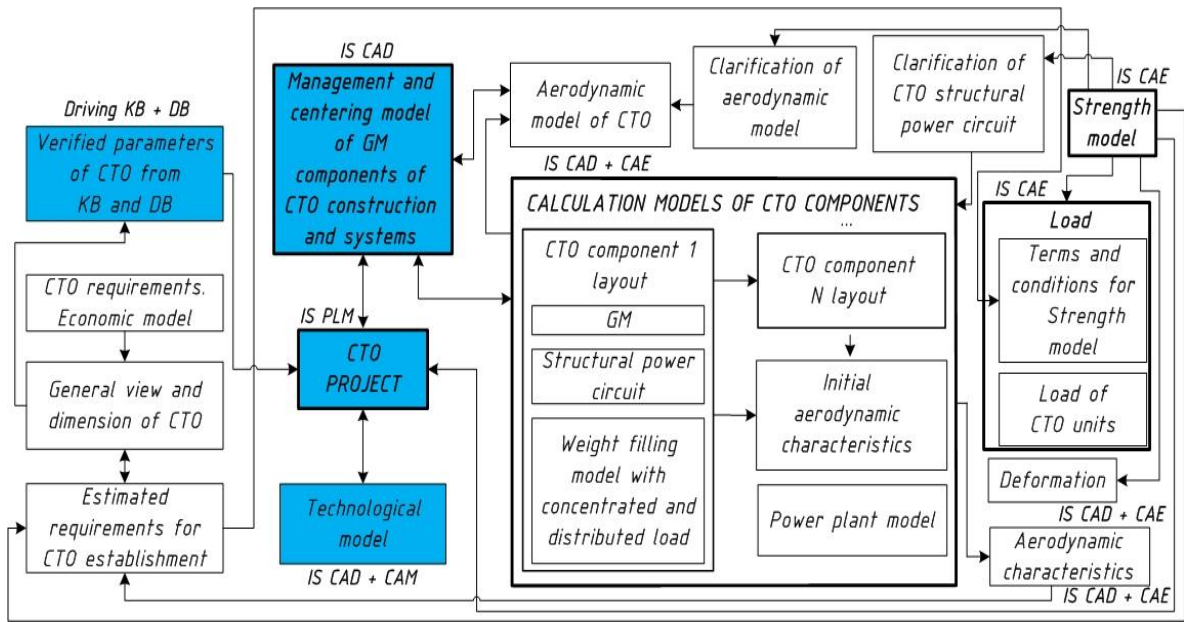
Driving KB + DB

Verified parameters of CTO from KB and DB

CTO requirements. Economic model

General view and dimension of CTO

Estimated requirements for CTO establishment

IS CAD

Management and centering model of GM components of CTO construction and systems

IS PLM

CTO PROJECT

Technological model

IS CAD + CAM

Aerodynamic model of CTO

Clarification of aerodynamic model

Clarification of CTO structural power circuit

IS CAE

Strength model

IS CAD + CAE

CALCULATION MODELS OF CTO COMPONENTS

...

CTO component 1 layout

GM

Structural power circuit

Weight filling model with concentrated and distributed load

CTO component N layout

Initial aerodynamic characteristics

Power plant model

IS CAE

Load

Terms and conditions for Strength model

Load of CTO units

Deformation

IS CAD + CAE

Aerodynamic characteristics

IS CAD + CAE